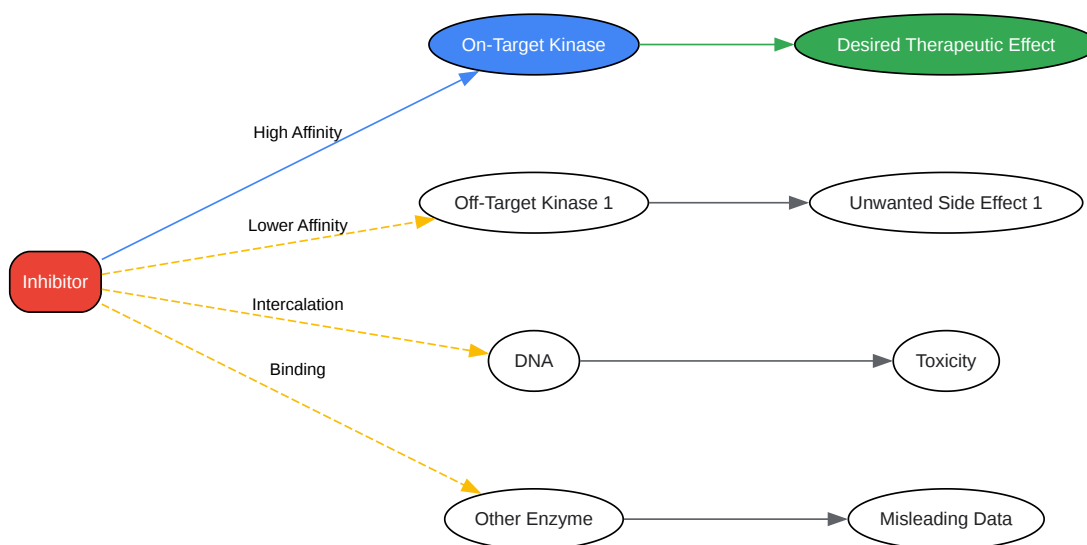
On-Target Kinase

Desired Therapeutic Effect

High Affinity

Off-Target Kinase 1

Unwanted Side Effect 1

Lower Affinity

Inhibitor

Intercalation

DNA

Toxicity

Binding

Other Enzyme

Misleading Data